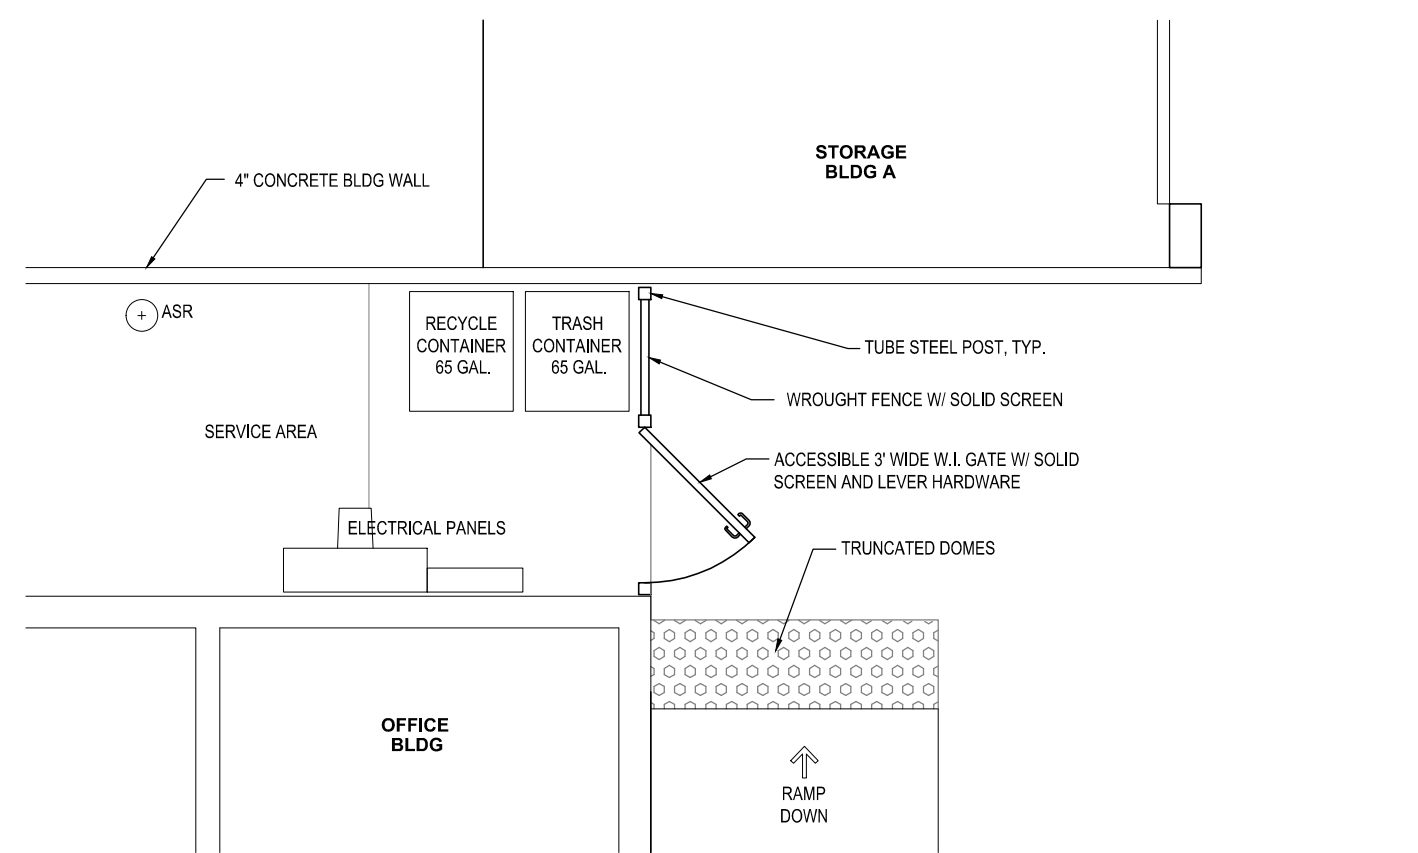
STORAGE
BLDG A

4" CONCRETE BLDG WALL

ASR

RECYCLE CONTAINER 65 GAL.

TRASH CONTAINER 65 GAL.

TUBE STEEL POST, TYP.

WROUGHT FENCE W/ SOLID SCREEN

SERVICE AREA

ACCESSIBLE 3' WIDE W.I. GATE W/ SOLID SCREEN AND LEVER HARDWARE

ELECTRICAL PANELS

TRUNCATED DOMES

OFFICE
BLDG

RAMP
DOWN